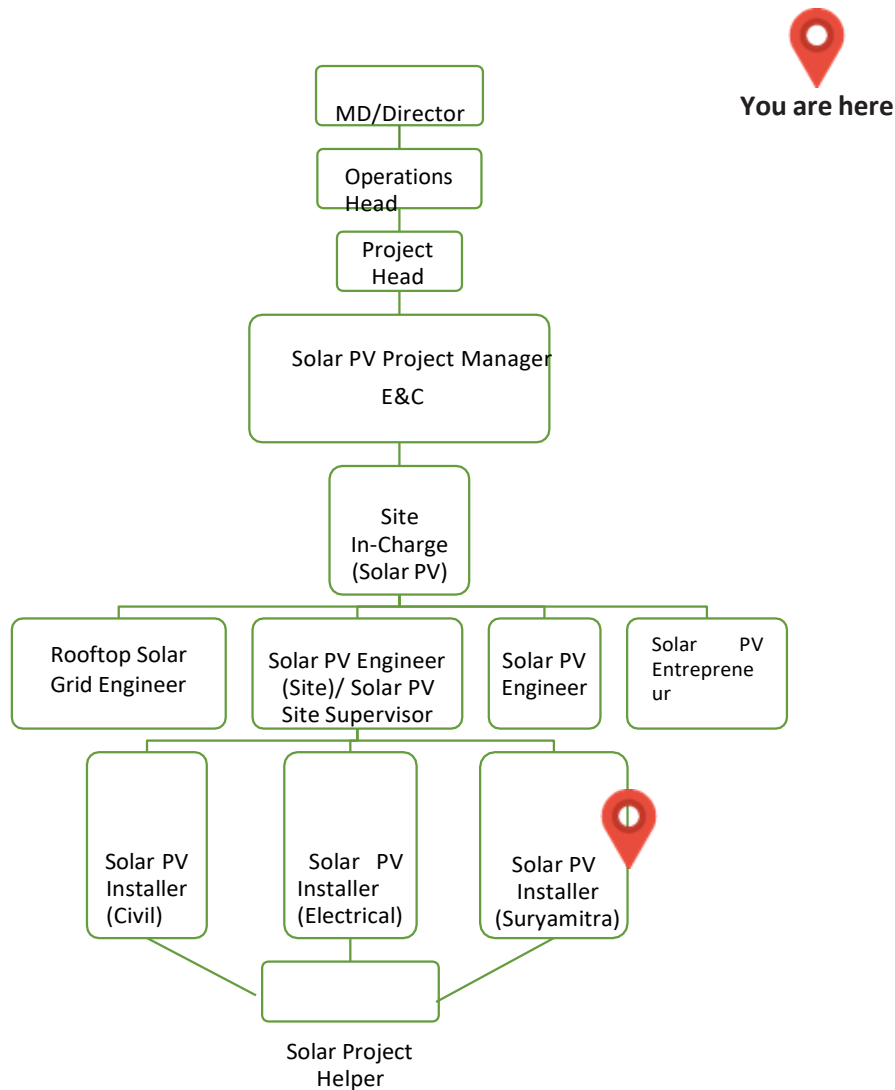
You are here

MD/Director

Operations Head

Project Head

Solar PV Project Manager E&C

Site In-Charge (Solar PV)

Rooftop Solar Grid Engineer

Solar PV Engineer (Site)/ Solar PV Site Supervisor

Solar PV Engineer

Solar PV Entrepreneur

Solar PV Installer (Civil)

Solar PV Installer (Electrical)

Solar PV Installer (Suryamitra)

Solar Project Helper